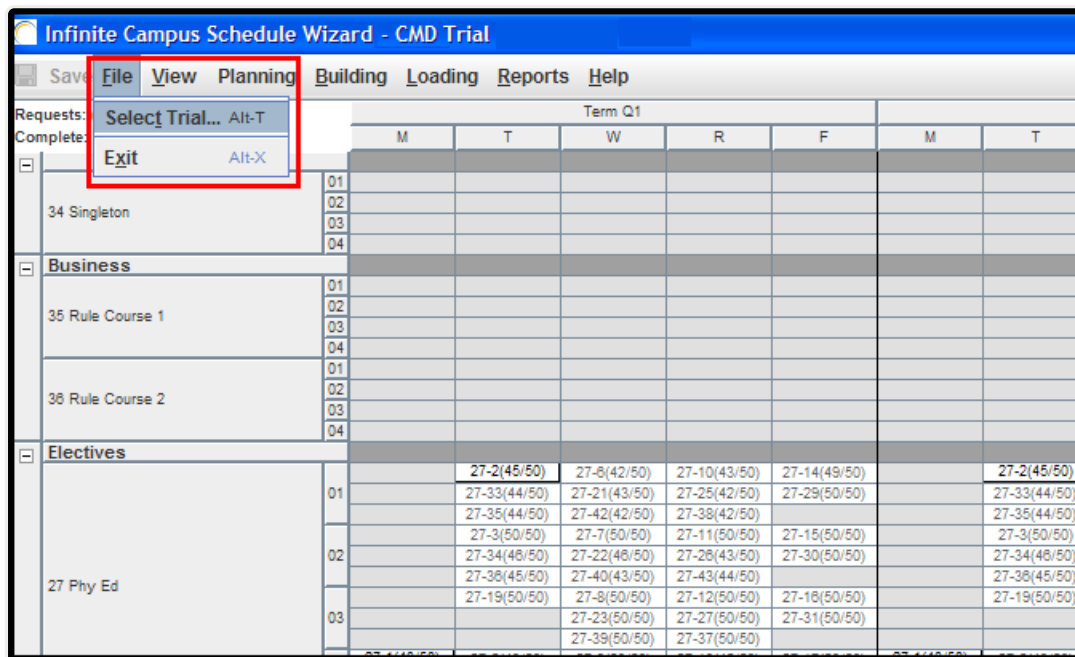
Infinite Campus Schedule Wizard - CMD Trial

Save File View Planning Building Loading Reports Help

Select Trial... Alt-T
Exit Alt-X

Requests:
Complete:

Term Q1

| | | M | T | W | R | F | M | T |
|---|---|---|---|---|---|---|---|---|
| 34 Singleton | 01 | | | | | | | |
| | 02 | | | | | | | |
| | 03 | | | | | | | |
| | 04 | | | | | | | |
| Business | | | | | | | | |
| 35 Rule Course 1 | 01 | | | | | | | |
| | 02 | | | | | | | |
| | 03 | | | | | | | |
| | 04 | | | | | | | |
| 36 Rule Course 2 | 01 | | | | | | | |
| | 02 | | | | | | | |
| | 03 | | | | | | | |
| | 04 | | | | | | | |
| Electives | | | | | | | | |
| 27 Phy Ed | 01 | | 27-2(45/50) | 27-6(42/50) | 27-10(43/50) | 27-14(49/50) | | 27-2(45/50) |
| | | | 27-33(44/50) | 27-21(43/50) | 27-25(42/50) | 27-29(50/50) | | 27-33(44/50) |
| | | | 27-35(44/50) | 27-42(42/50) | 27-38(42/50) | | | 27-35(44/50) |
| | 02 | | 27-3(50/50) | 27-7(50/50) | 27-11(50/50) | 27-15(50/50) | | 27-3(50/50) |
| | | | 27-34(46/50) | 27-22(46/50) | 27-26(43/50) | 27-30(50/50) | | 27-34(46/50) |
| | | | 27-36(45/50) | 27-40(43/50) | 27-43(44/50) | | | 27-36(45/50) |
| | 03 | | 27-19(50/50) | 27-8(50/50) | 27-12(50/50) | 27-16(50/50) | | 27-19(50/50) |
| | | | | 27-23(50/50) | 27-27(50/50) | 27-31(50/50) | | |
| | | | | 27-39(50/50) | 27-37(50/50) | | | |